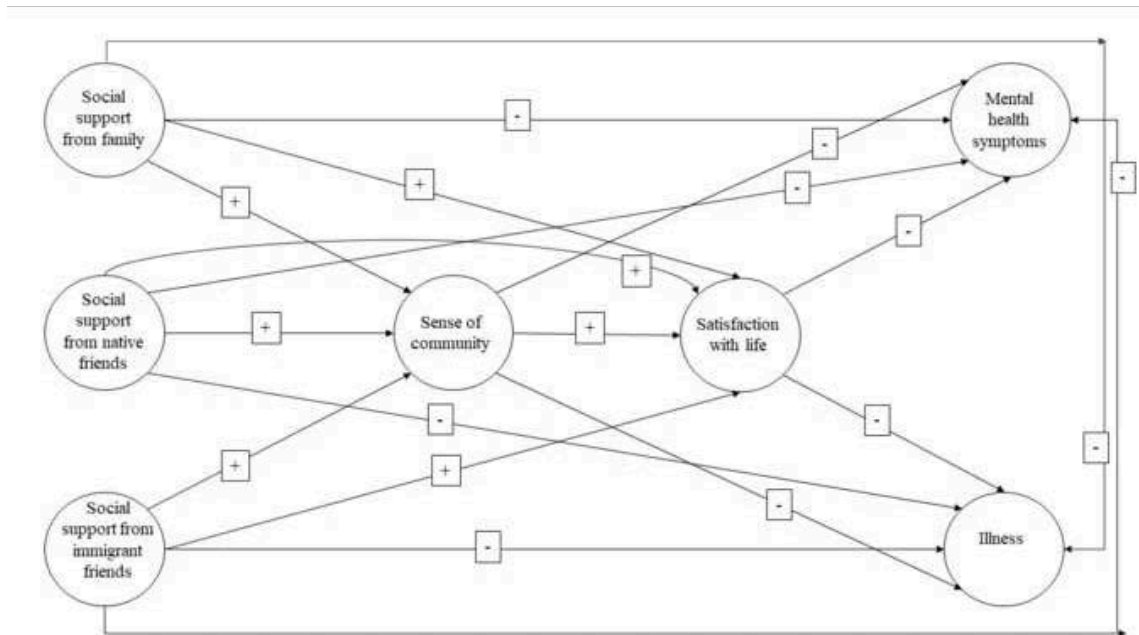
Social support from family

-

Mental health symptoms

-

+

+

-

-

-

Social support from native friends

+

+

Sense of community

+

Satisfaction with life

-

-

-

+

-

Social support from immigrant friends

+

-

-

Illness